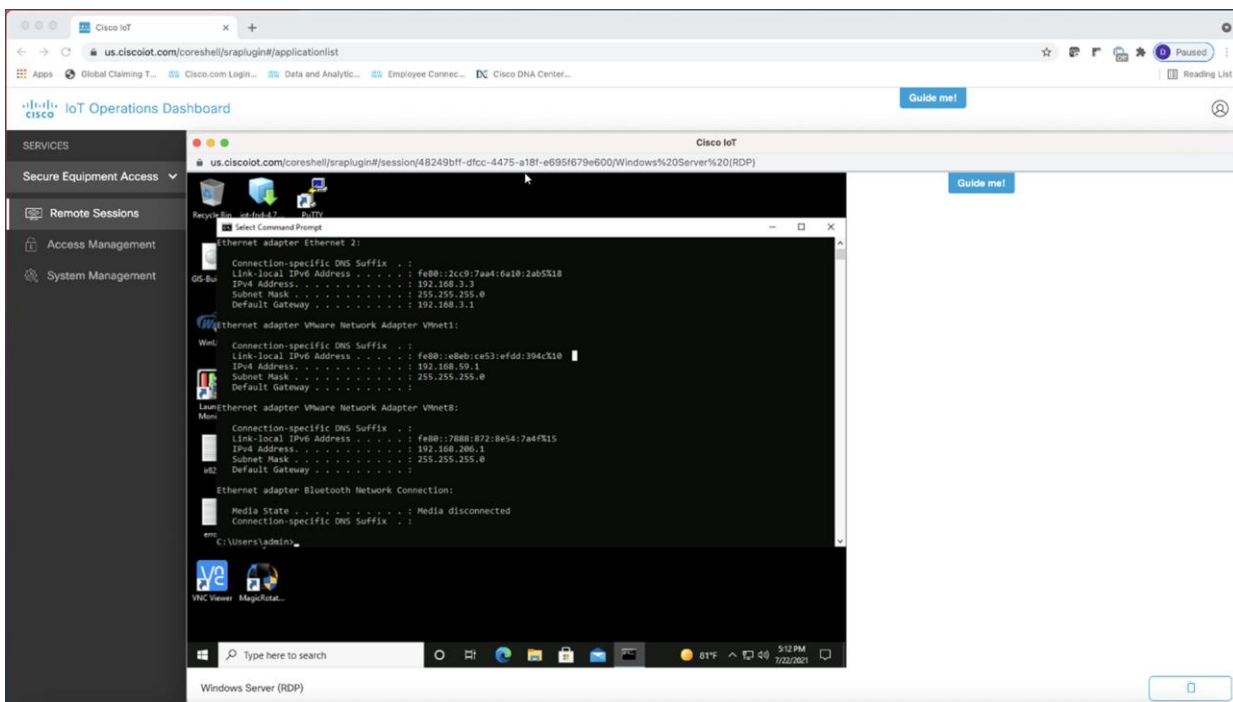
Cisco IoT
us.ciscoiot.com/coreshell/sraplugin#/applicationlist
Paused
Apps Global Claiming T... Cisco.com Login... Data and Analytic... Employee Connec... Cisco DNA Center...
Reading List
cisco IoT Operations Dashboard
Guide me!
SERVICES
Secure Equipment Access
Remote Sessions
Access Management
System Management
Cisco IoT
us.ciscoiot.com/coreshell/sraplugin#/session/48249bff-dfcc-4475-a18f-e695f679e600/Windows%20Server%20(RDP)
Guide me!
Recycle Bin iot-fnd-4.7... PuTTY
Select Command Prompt
Ethernet adapter Ethernet 2:

Connection-specific DNS Suffix . :
Link-local IPv6 Address . . . . . : fe80::2cc9:7aa4:6a10:2ab5%18
IPv4 Address. . . . . . . . . . . : 192.168.3.3
Subnet Mask . . . . . . . . . . . : 255.255.255.0
Default Gateway . . . . . . . . . : 192.168.3.1

Ethernet adapter VMware Network Adapter VMnet1:

Connection-specific DNS Suffix . :
Link-local IPv6 Address . . . . . : fe80::e8eb:ce53:efdd:394c%10
IPv4 Address. . . . . . . . . . . : 192.168.59.1
Subnet Mask . . . . . . . . . . . : 255.255.255.0
Default Gateway . . . . . . . . . :

Ethernet adapter VMware Network Adapter VMnet8:

Connection-specific DNS Suffix . :
Link-local IPv6 Address . . . . . : fe80::7888:872:8e54:7a4f%15
IPv4 Address. . . . . . . . . . . : 192.168.206.1
Subnet Mask . . . . . . . . . . . : 255.255.255.0
Default Gateway . . . . . . . . . :

Ethernet adapter Bluetooth Network Connection:

Media State . . . . . . . . . . . : Media disconnected
Connection-specific DNS Suffix . :

C:\Users\admin>_
GIS-Bu
WinL
Laun Moni
ir82
errc
VNC Viewer MagicRotat...
Type here to search
81°F 5:12 PM 7/22/2021
Windows Server (RDP)